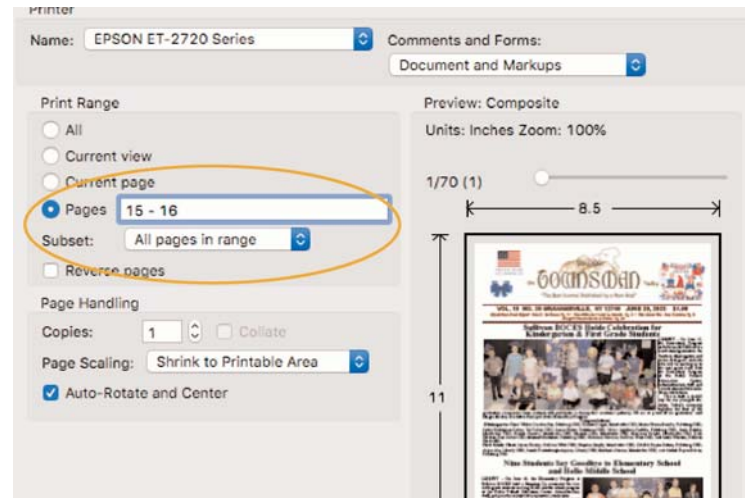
Printer

Name: EPSON ET-2720 Series

Comments and Forms:

Document and Markups

Print Range

All

Current view

Current page

Pages 15 - 16

Subset: All pages in range

Reverse pages

Page Handling

Copies: 1

Collate

Page Scaling: Shrink to Printable Area

Auto-Rotate and Center

Preview: Composite

Units: Inches Zoom: 100%

1/70 (1)

8.5

11

Townsman

Sullivan BOCES Holds Celebration for Kindergarten & First Grade Students

Nine Students Say Goodbye to Elementary School and Hello Middle School